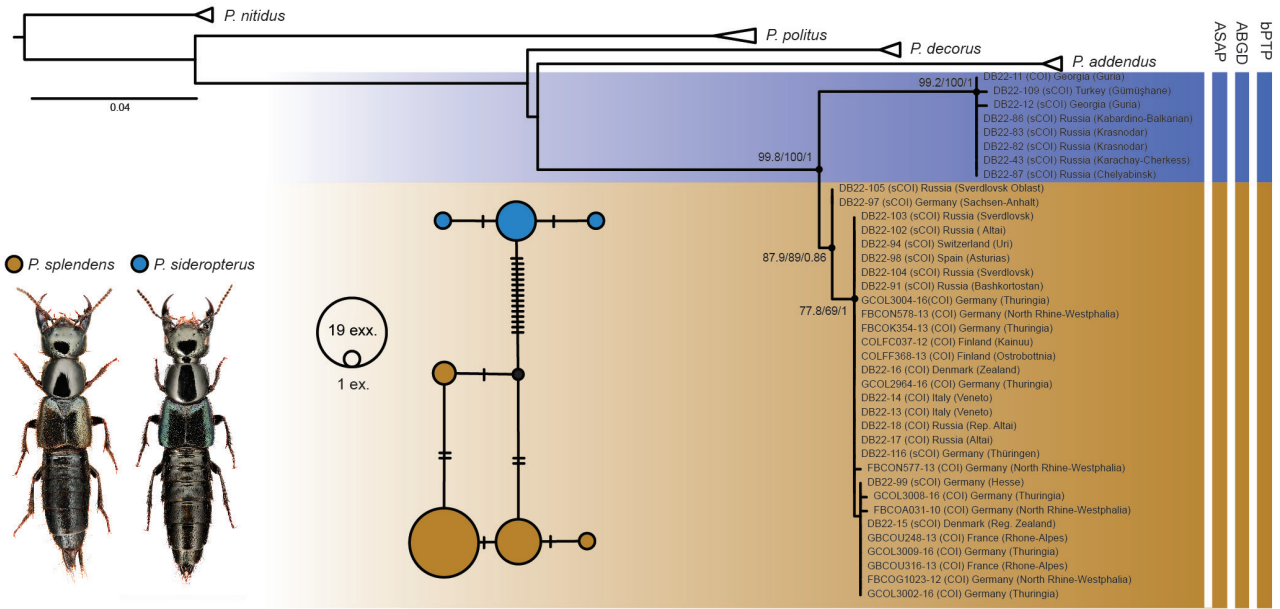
P. nitidus
P. politus
P. decorus
P. addendus
ASAP
ABGD
bPTP
0.04
99.2/100/1
DB22-11 (COI) Georgia (Guria)
DB22-109 (sCOI) Turkey (Gumüşhane)
DB22-12 (sCOI) Georgia (Guria)
DB22-86 (sCOI) Russia (Kabardino-Balkarian)
DB22-83 (sCOI) Russia (Krasnodar)
DB22-82 (sCOI) Russia (Krasnodar)
DB22-43 (sCOI) Russia (Karachay-Cherkess)
DB22-87 (sCOI) Russia (Chelyabinsk)
99.8/100/1
DB22-105 (sCOI) Russia (Sverdlovsk Oblast)
DB22-97 (sCOI) Germany (Sachsen-Anhalt)
DB22-103 (sCOI) Russia (Sverdlovsk)
DB22-102 (sCOI) Russia ( Altai)
DB22-94 (sCOI) Switzerland (Uri)
87.9/89/0.86
DB22-98 (sCOI) Spain (Asturias)
DB22-104 (sCOI) Russia (Sverdlovsk)
DB22-91 (sCOI) Russia (Bashkortostan)
77.8/69/1
GCOL3004-16(COI) Germany (Thuringia)
FBCON578-13 (COI) Germany (North Rhine-Westphalia)
FBCOK354-13 (COI) Germany (Thuringia)
COLFC037-12 (COI) Finland (Kainuu)
COLFF368-13 (COI) Finland (Ostrobottnia)
DB22-16 (COI) Denmark (Zealand)
GCOL2964-16 (COI) Germany (Thuringia)
DB22-14 (COI) Italy (Veneto)
DB22-13 (COI) Italy (Veneto)
DB22-18 (COI) Russia (Rep. Altai)
DB22-17 (COI) Russia (Altai)
DB22-116 (sCOI) Germany (Thüringen)
FBCON577-13 (COI) Germany (North Rhine-Westphalia)
DB22-99 (sCOI) Germany (Hesse)
GCOL3008-16 (COI) Germany (Thuringia)
FBCOA031-10 (COI) Germany (North Rhine-Westphalia)
DB22-15 (sCOI) Denmark (Reg. Zealand)
GBCOU248-13 (COI) France (Rhone-Alpes)
GCOL3009-16 (COI) Germany (Thuringia)
GBCOU316-13 (COI) France (Rhone-Alpes)
FBCOG1023-12 (COI) Germany (North Rhine-Westphalia)
GCOL3002-16 (COI) Germany (Thuringia)
P. splendens
P. sideropterus
19 exx.
1 ex.